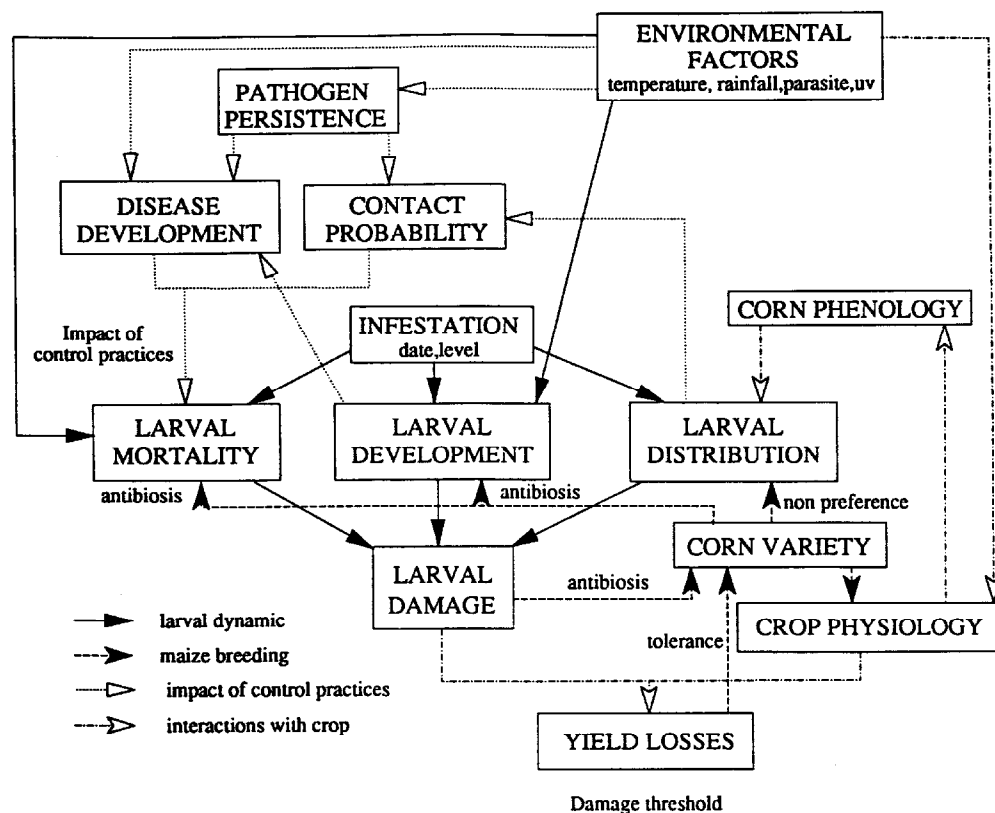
ENVIRONMENTAL FACTORS
temperature, rainfall, parasite, uv

PATHOGEN PERSISTENCE

DISEASE DEVELOPMENT

CONTACT PROBABILITY

CORN PHENOLOGY

Impact of control practices

INFESTATION
date, level

LARVAL MORTALITY

LARVAL DEVELOPMENT

LARVAL DISTRIBUTION

antibiosis

antibiosis

non preference

CORN VARIETY

LARVAL DAMAGE

antibiosis

tolerance

CROP PHYSIOLOGY

larval dynamic

maize breeding

impact of control practices

interactions with crop

YIELD LOSSES

Damage threshold